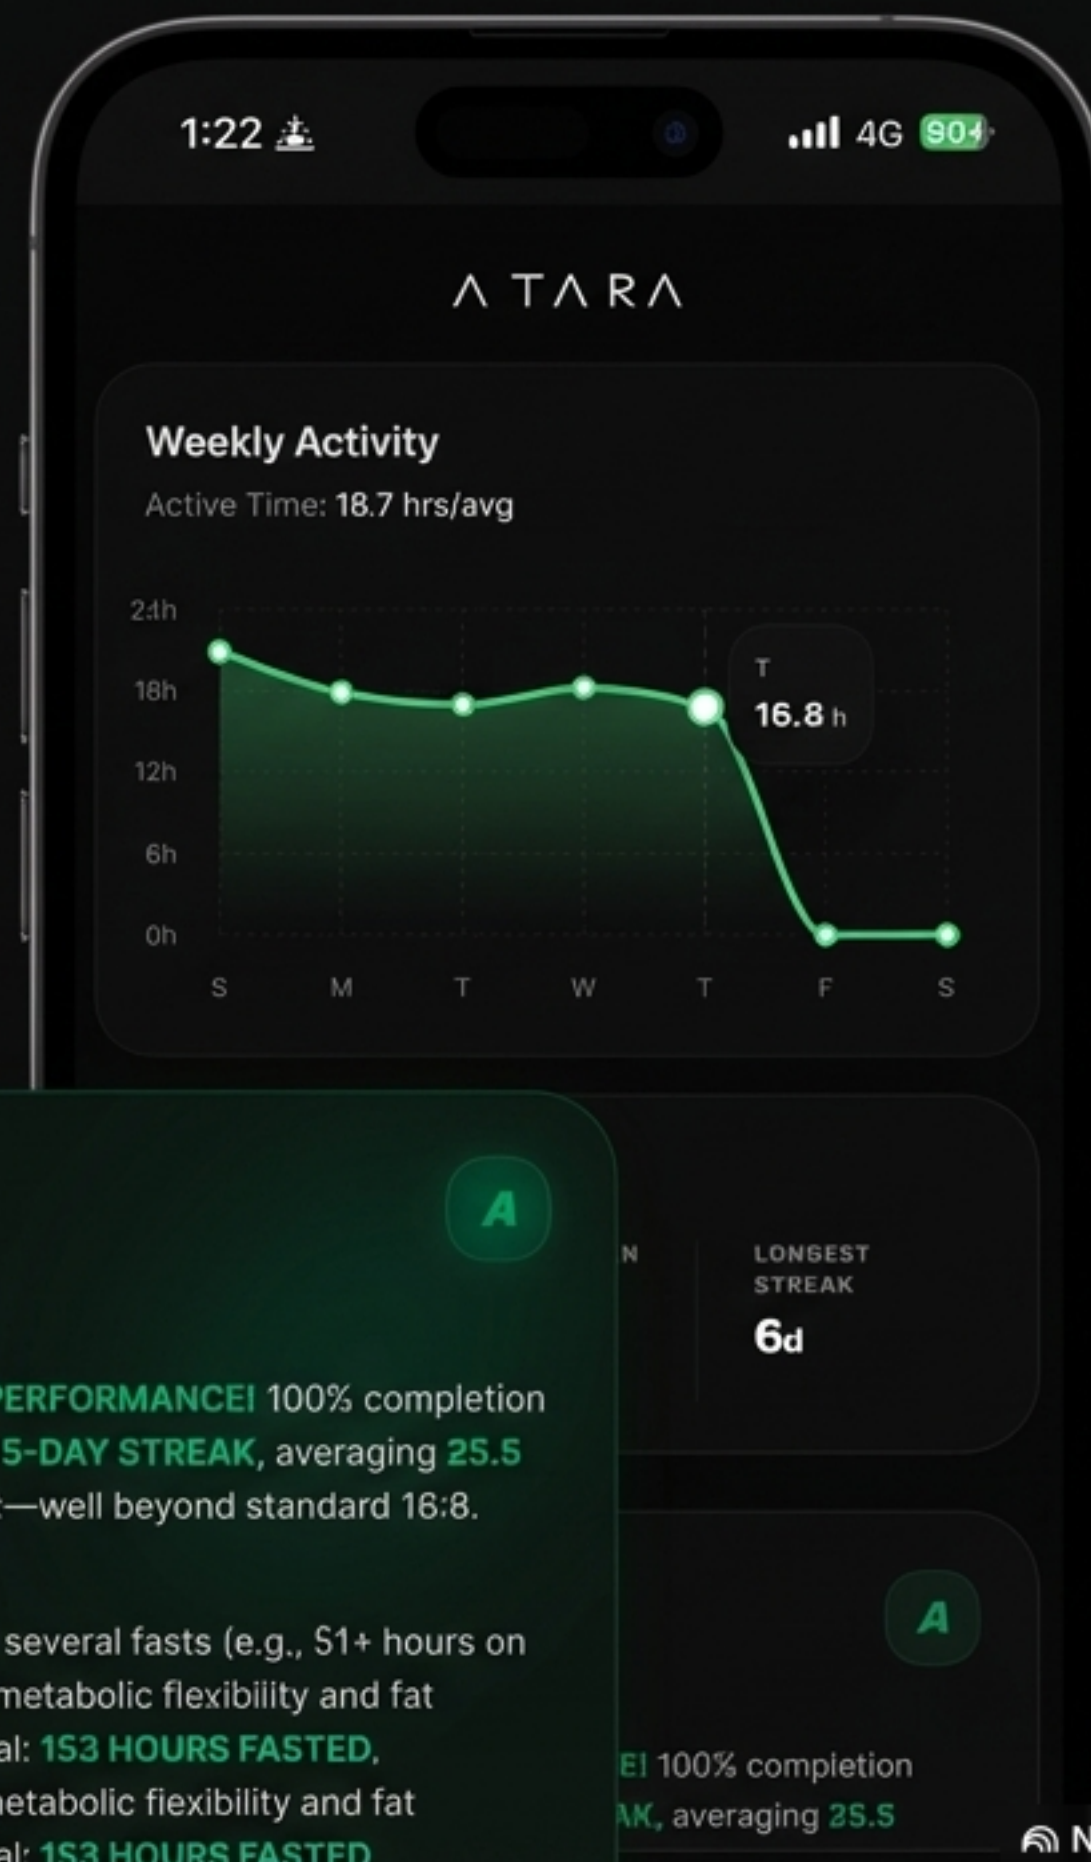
1:22

4G 90

ΛTARΛ

Weekly Activity

Active Time: 18.7 hrs/avg

24h
18h
12h
6h
0h

T
16.8 h

S M T W T F S

A

N

LONGEST STREAK
6d

PERFORMANCE! 100% completion 5-DAY STREAK, averaging 25.5 —well beyond standard 16:8.

several fasts (e.g., 51+ hours on metabolic flexibility and fat al: 153 HOURS FASTED. etabolic flexibility and fat al: 153 HOURS FASTED

A

E! 100% completion AK, averaging 25.5

N